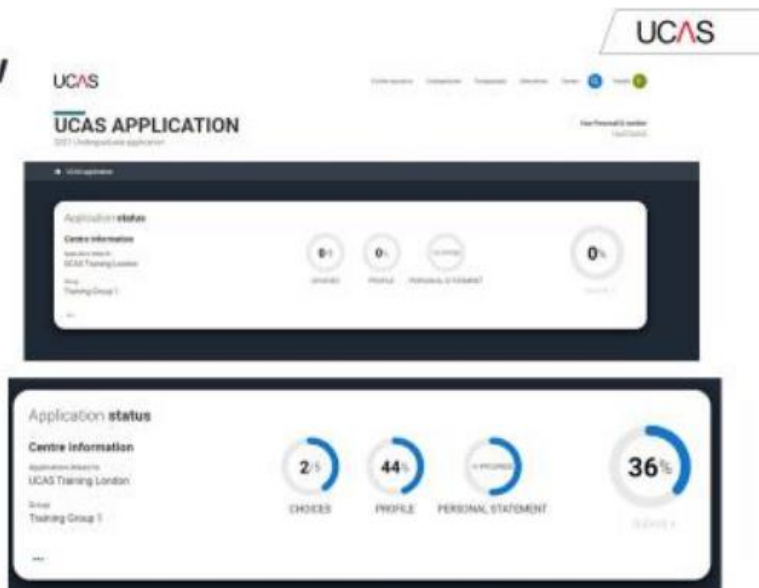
UCAS

UCAS

UCAS APPLICATION

2021 Undergraduate applicant

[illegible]

Application status

Centre information

Application linked to
UCAS Training London

Group
Training Group 1

0/5
CHOICES

0%
PROFILE

PERSONAL STATEMENT

0%

Application status

Centre information

Application linked to
UCAS Training London

Group
Training Group 1

...

2/5
CHOICES

44%
PROFILE

IN PROGRESS
PERSONAL STATEMENT

36%